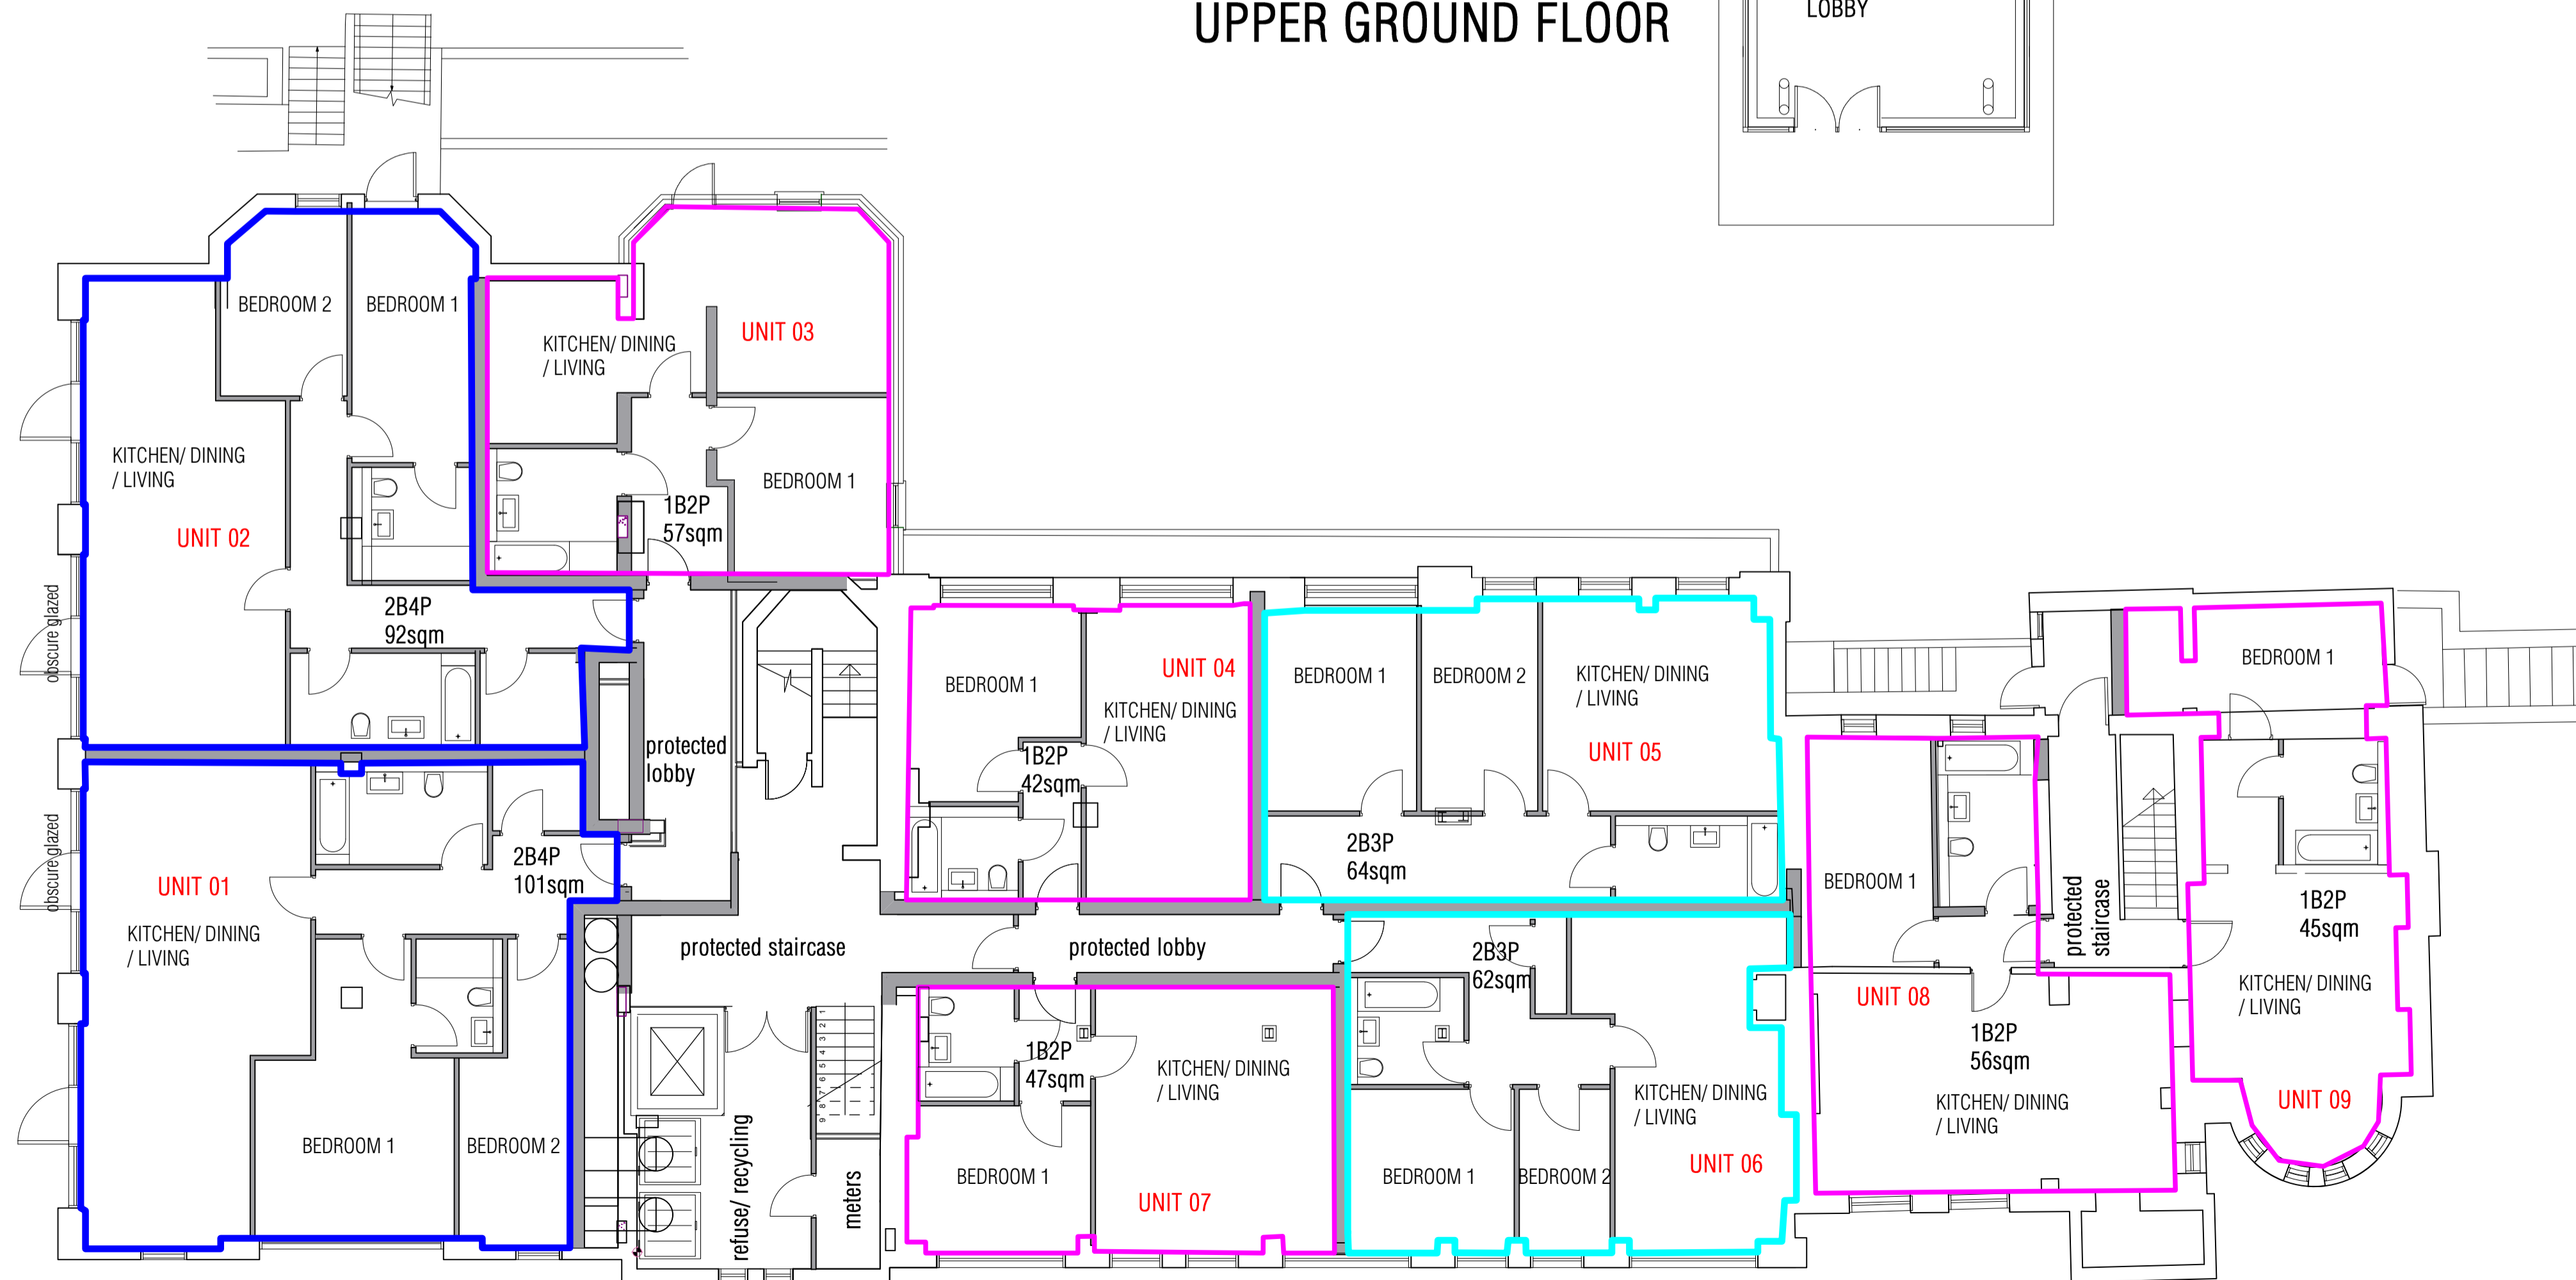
UPPER GROUND FLOOR

LOBBY

BEDROOM 2
BEDROOM 1
KITCHEN/ DINING / LIVING
UNIT 02
2B4P
92sqm
obscure glazed

KITCHEN/ DINING / LIVING
UNIT 03
BEDROOM 1
1B2P
57sqm

protected lobby

UNIT 01
KITCHEN/ DINING / LIVING
2B4P
101sqm
BEDROOM 1
BEDROOM 2
obscure glazed

protected staircase
refuse/ recycling
meters

BEDROOM 1
UNIT 04
KITCHEN/ DINING / LIVING
1B2P
42sqm

protected lobby

1B2P
47sqm
KITCHEN/ DINING / LIVING
BEDROOM 1
UNIT 07

BEDROOM 1
BEDROOM 2
KITCHEN/ DINING / LIVING
UNIT 05
2B3P
64sqm

2B3P
62sqm
KITCHEN/ DINING / LIVING
UNIT 06
BEDROOM 1
BEDROOM 2

BEDROOM 1
UNIT 08
1B2P
56sqm
KITCHEN/ DINING / LIVING

protected staircase

BEDROOM 1
1B2P
45sqm
KITCHEN/ DINING / LIVING
UNIT 09